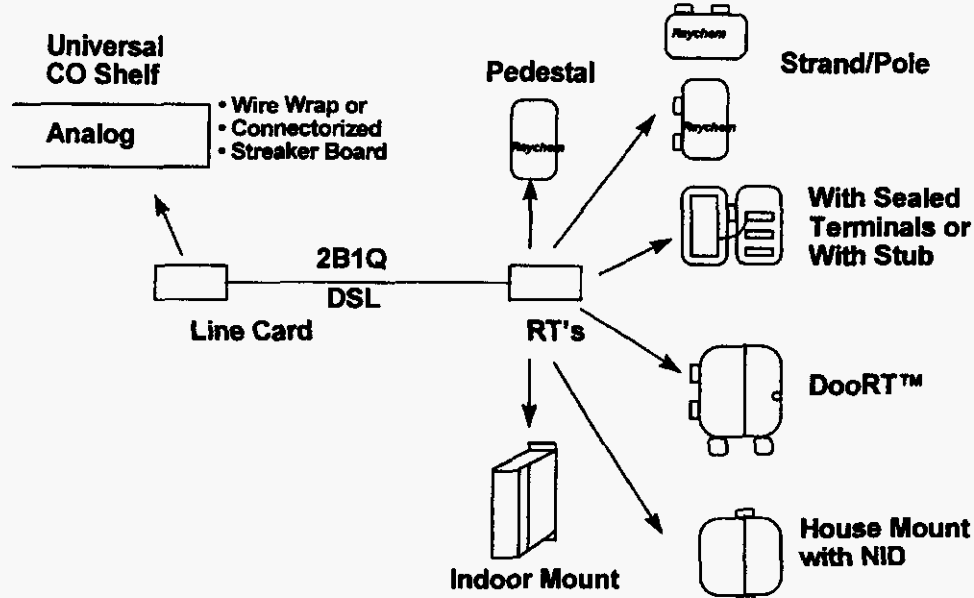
Universal CO Shelf

Analog

• Wire Wrap or
• Connectorized
• Streaker Board

Pedestal

Raychem

Raychem

Strand/Pole

Raychem

With Sealed Terminals or With Stub

2B1Q

DSL

Line Card

RT's

DooRT™

House Mount with NID

Indoor Mount